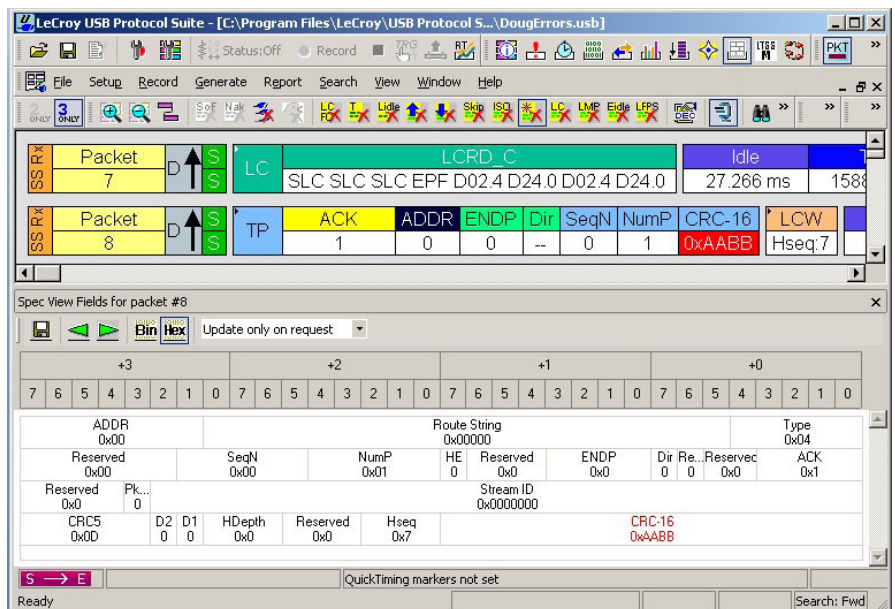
LeCroy USB Protocol Suite - [C:\Program Files\LeCroy\USB Protocol S...\DougErrors.usb]

Status:Off Record PKT

File Setup Record Generate Report Search View Window Help

2 ONLY 3 ONLY SoF Nak LC FC T Lidle Skip ISO LC LMP Eidle LFPS

SS Rx Packet 7 D S S LC LCRD_C SLC SLC SLC EPF D02.4 D24.0 D02.4 D24.0 Idle 27.266 ms 1588

SS Rx Packet 8 D S S TP ACK 1 ADDR 0 ENDP 0 Dir -- SeqN 0 NumP 1 CRC-16 0xAABB LCW Hseq:7

Spec View Fields for packet #8

Bin Hex Update only on request

| +3 | | | | | | | | +2 | | | | | | | | +1 | | | | | | | | +0 | | | | | | | |
|---|---|---|---|---|---|---|---|---|---|---|---|---|---|---|---|---|---|---|---|---|---|---|---|---|---|---|---|---|---|---|---|
| 7 | 6 | 5 | 4 | 3 | 2 | 1 | 0 | 7 | 6 | 5 | 4 | 3 | 2 | 1 | 0 | 7 | 6 | 5 | 4 | 3 | 2 | 1 | 0 | 7 | 6 | 5 | 4 | 3 | 2 | 1 | 0 |

ADDR 0x00 | Route String 0x00000 | Type 0x04
Reserved 0x00 | SeqN 0x00 | NumP 0x01 | HE 0 | Reserved 0x0 | ENDP 0x0 | Dir 0 | Re... 0 | Reservec 0x0 | ACK 0x1
Reserved 0x0 | Pk... 0 | Stream ID 0x0000000
CRC5 0x0D | D2 0 | D1 0 | HDepth 0x0 | Reserved 0x0 | Hseq 0x7 | CRC-16 0xAABB

S → E QuickTiming markers not set

Ready Search: Fwd